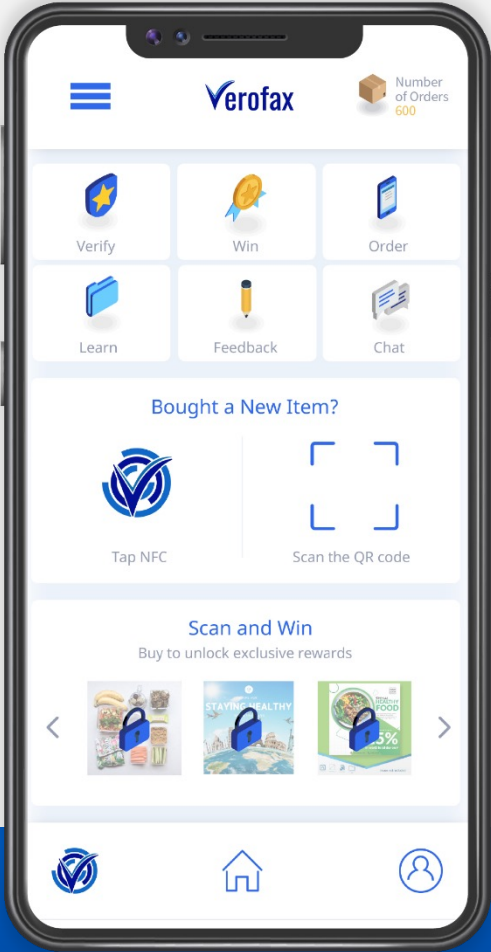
Verofax

Number of Orders 600

Verify

Win

Order

Learn

Feedback

Chat

Bought a New Item?

Tap NFC

Scan the QR code

Scan and Win

Buy to unlock exclusive rewards

STAYING HEALTHY

HEALTHY FOOD

5%